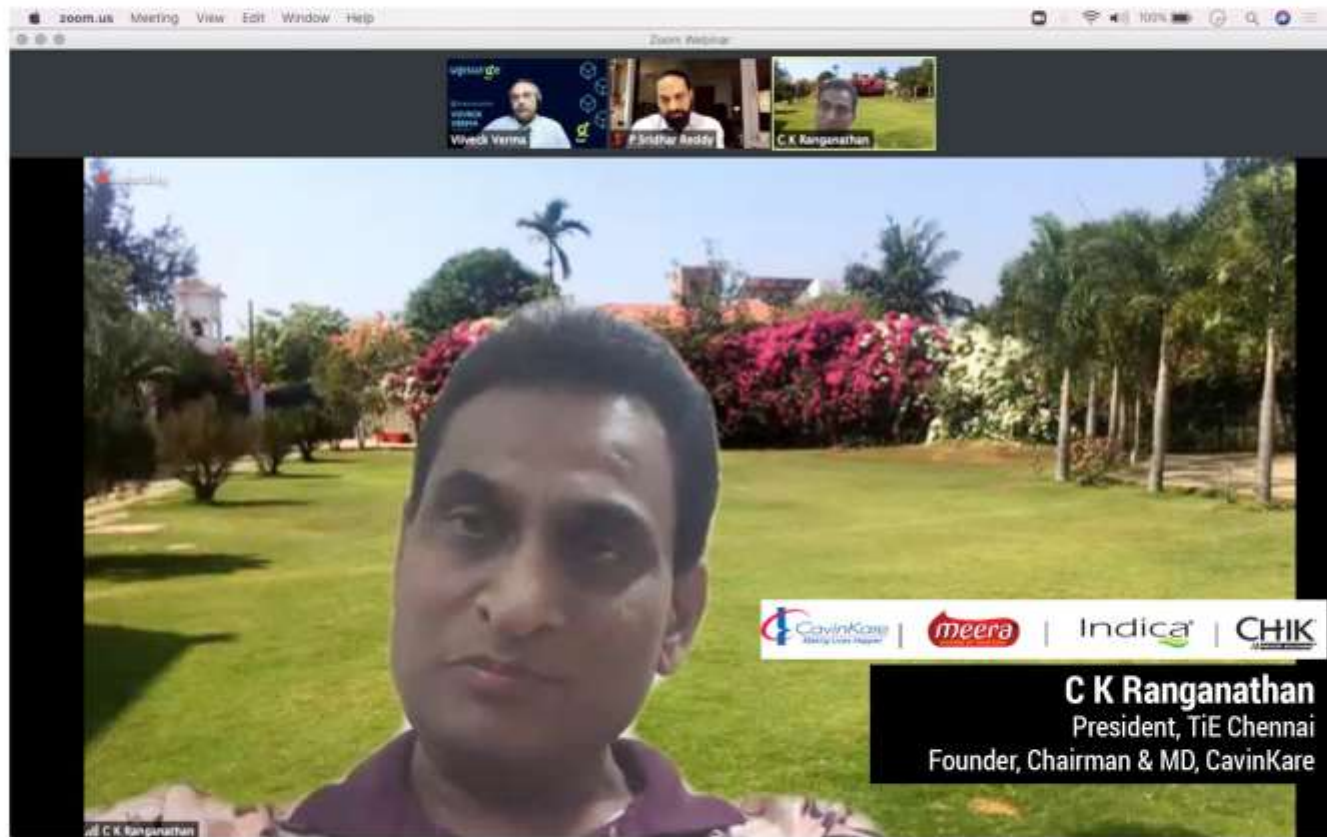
zoom.us Meeting View Edit Window Help

100%

Zoom Webinar

Viveck Verma

P Sridhar Reddy

C K Ranganathan

CavinKare | meera | Indica | CHIK

C K Ranganathan
President, TiE Chennai
Founder, Chairman & MD, CavinKare

C K Ranganathan